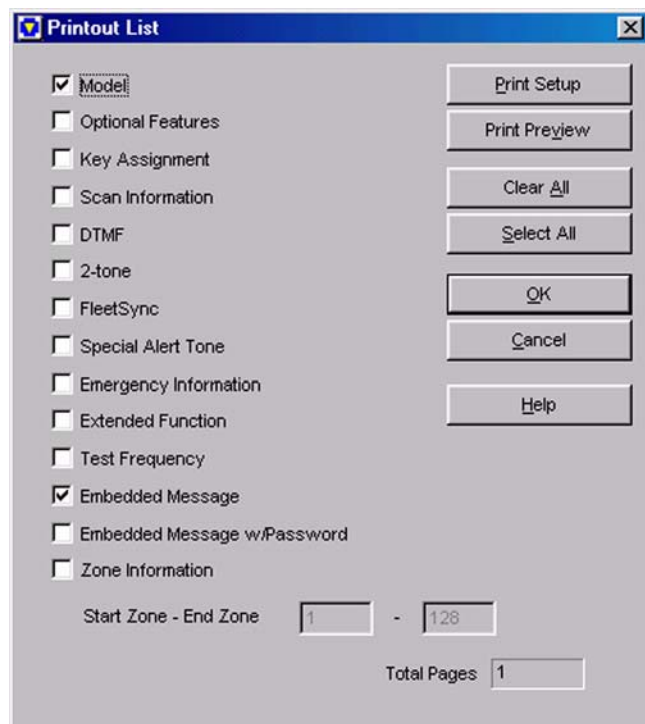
Printout List

☑ Model
☐ Optional Features
☐ Key Assignment
☐ Scan Information
☐ DTMF
☐ 2-tone
☐ FleetSync
☐ Special Alert Tone
☐ Emergency Information
☐ Extended Function
☐ Test Frequency
☑ Embedded Message
☐ Embedded Message w/Password
☐ Zone Information

Start Zone - End Zone 1 - 128

Total Pages 1

Print Setup
Print Preview
Clear All
Select All
OK
Cancel
Help